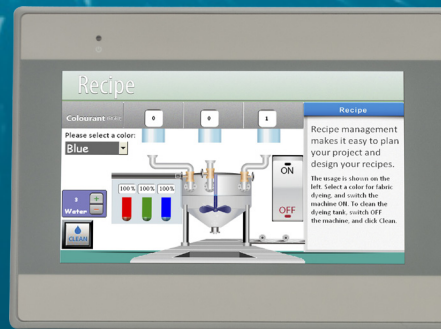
Recipe

Colourant Blue

0

0

1

Please select a color:

Blue

100%

100%

100%

3

Water

CLEAN

ON

OFF

Recipe

Recipe management makes it easy to plan your project and design your recipes.

The usage is shown on the left. Select a color for fabric dyeing, and switch the machine ON. To clean the dyeing tank, switch OFF the machine, and click Clean.